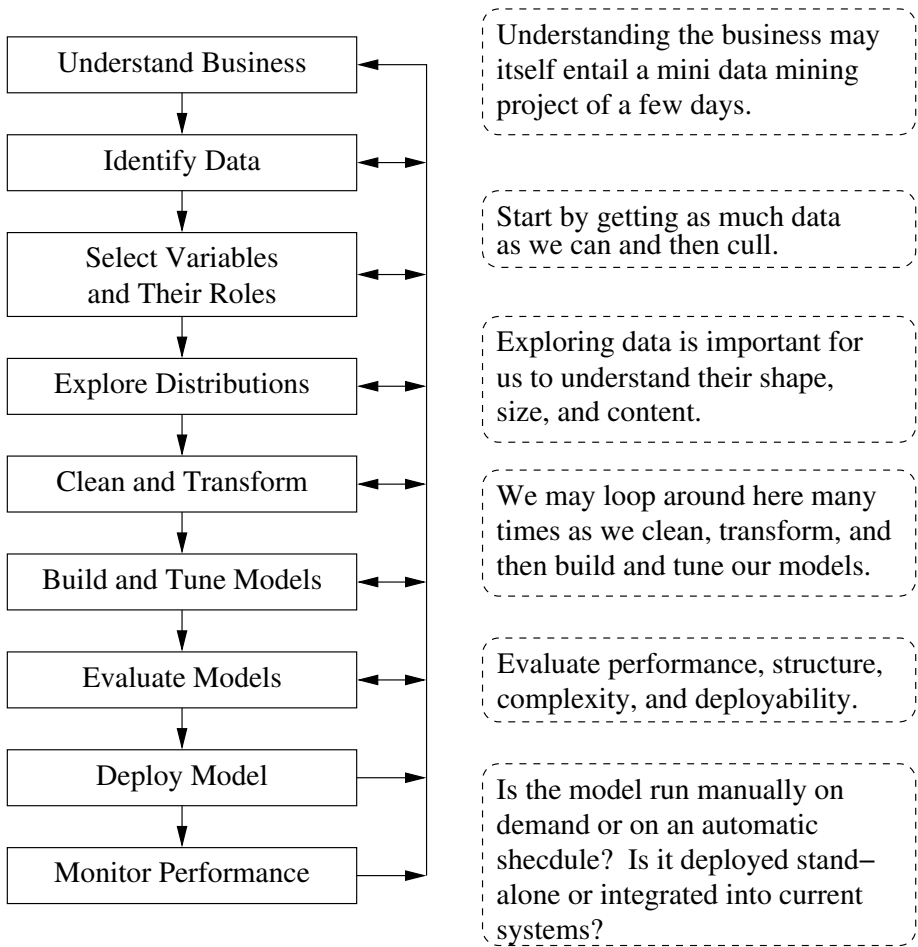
Understand Business

Identify Data

Select Variables and Their Roles

Explore Distributions

Clean and Transform

Build and Tune Models

Evaluate Models

Deploy Model

Monitor Performance

Understanding the business may itself entail a mini data mining project of a few days.

Start by getting as much data as we can and then cull.

Exploring data is important for us to understand their shape, size, and content.

We may loop around here many times as we clean, transform, and then build and tune our models.

Evaluate performance, structure, complexity, and deployability.

Is the model run manually on demand or on an automatic shecdule? Is it deployed stand−alone or integrated into current systems?